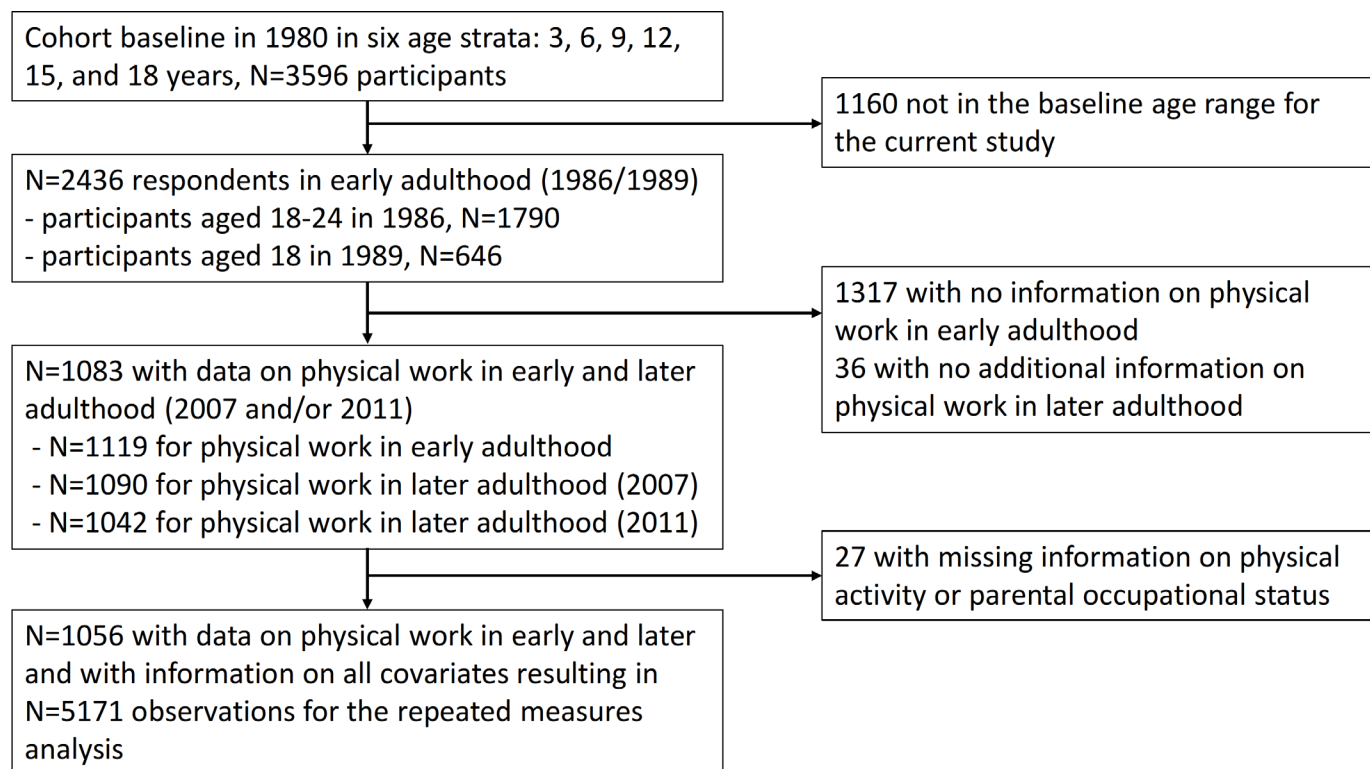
Cohort baseline in 1980 in six age strata: 3, 6, 9, 12, 15, and 18 years, N=3596 participants

1160 not in the baseline age range for the current study

N=2436 respondents in early adulthood (1986/1989)
- participants aged 18-24 in 1986, N=1790
- participants aged 18 in 1989, N=646

1317 with no information on physical work in early adulthood
36 with no additional information on physical work in later adulthood

N=1083 with data on physical work in early and later adulthood (2007 and/or 2011)
- N=1119 for physical work in early adulthood
- N=1090 for physical work in later adulthood (2007)
- N=1042 for physical work in later adulthood (2011)

27 with missing information on physical activity or parental occupational status

N=1056 with data on physical work in early and later and with information on all covariates resulting in N=5171 observations for the repeated measures analysis